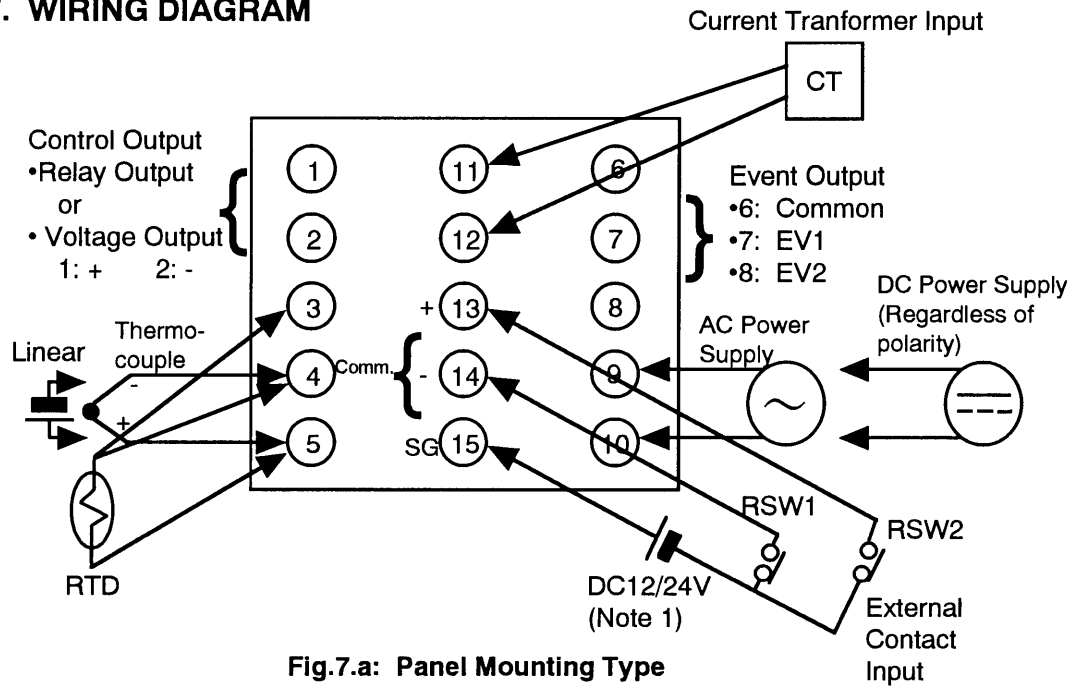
. WIRING DIAGRAM

Current Tranformer Input

CT

Control Output
•Relay Output
or
• Voltage Output
1: + 2: -

1
2
3
4
5

11
12
+ 13
Comm. - 14
SG 15

6
7
8
9
10

Event Output
•6: Common
•7: EV1
•8: EV2

DC Power Supply (Regardless of polarity)

AC Power Supply

Linear

Thermo-couple

-
+

RTD

RSW1

RSW2

DC12/24V (Note 1)

External Contact Input

Fig.7.a: Panel Mounting Type